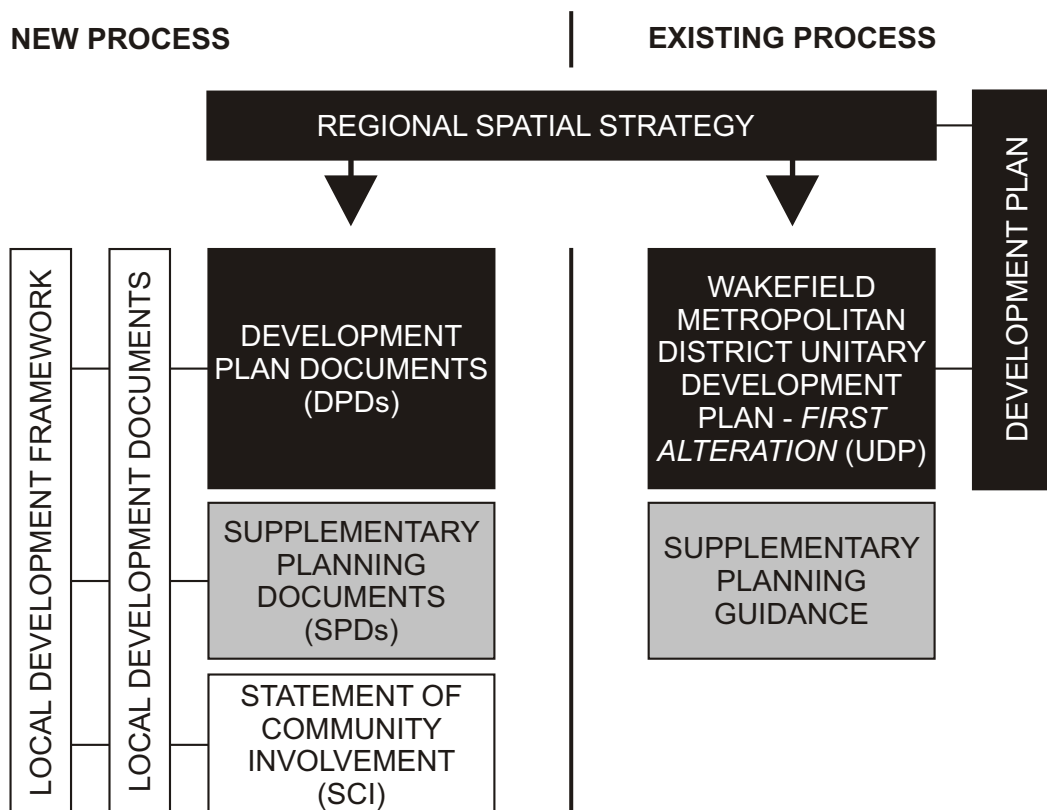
NEW PROCESS

EXISTING PROCESS

REGIONAL SPATIAL STRATEGY

DEVELOPMENT PLAN

LOCAL DEVELOPMENT FRAMEWORK

LOCAL DEVELOPMENT DOCUMENTS

DEVELOPMENT PLAN DOCUMENTS (DPDs)

SUPPLEMENTARY PLANNING DOCUMENTS (SPDs)

STATEMENT OF COMMUNITY INVOLVEMENT (SCI)

WAKEFIELD METROPOLITAN DISTRICT UNITARY DEVELOPMENT PLAN - *FIRST ALTERATION* (UDP)

SUPPLEMENTARY PLANNING GUIDANCE